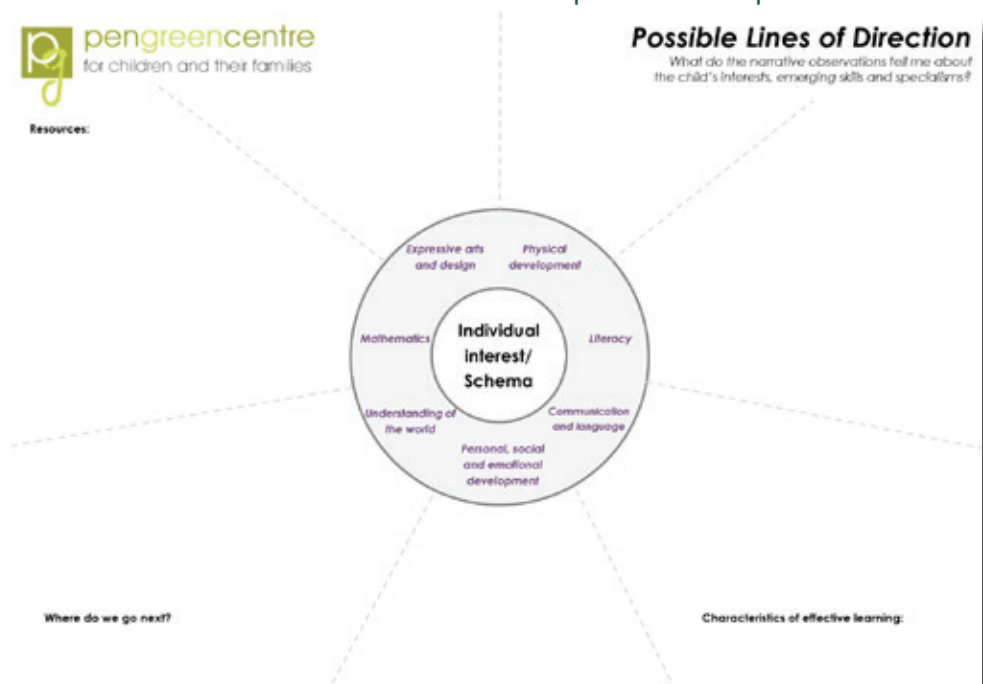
pg
pengreencentre
for children and their families

Possible Lines of Direction
What do the narrative observations tell me about the child's interests, emerging skills and specialisms?

Resources:

Expressive arts and design

Physical development

Mathematics

Individual interest/ Schema

Literacy

Understanding of the world

Communication and language

Personal, social and emotional development

Where do we go next?

Characteristics of effective learning: